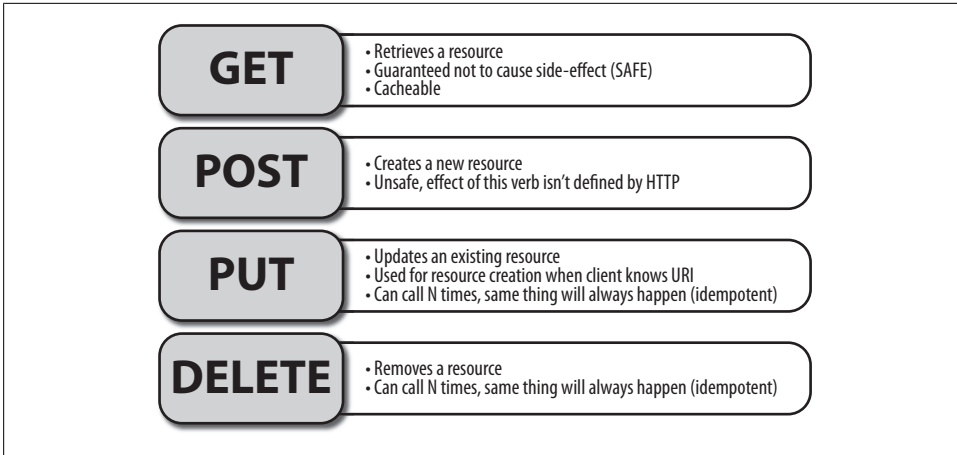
GET

• Retrieves a resource
• Guaranteed not to cause side-effect (SAFE)
• Cacheable

POST

• Creates a new resource
• Unsafe, effect of this verb isn't defined by HTTP

PUT

• Updates an existing resource
• Used for resource creation when client knows URI
• Can call N times, same thing will always happen (idempotent)

DELETE

• Removes a resource
• Can call N times, same thing will always happen (idempotent)